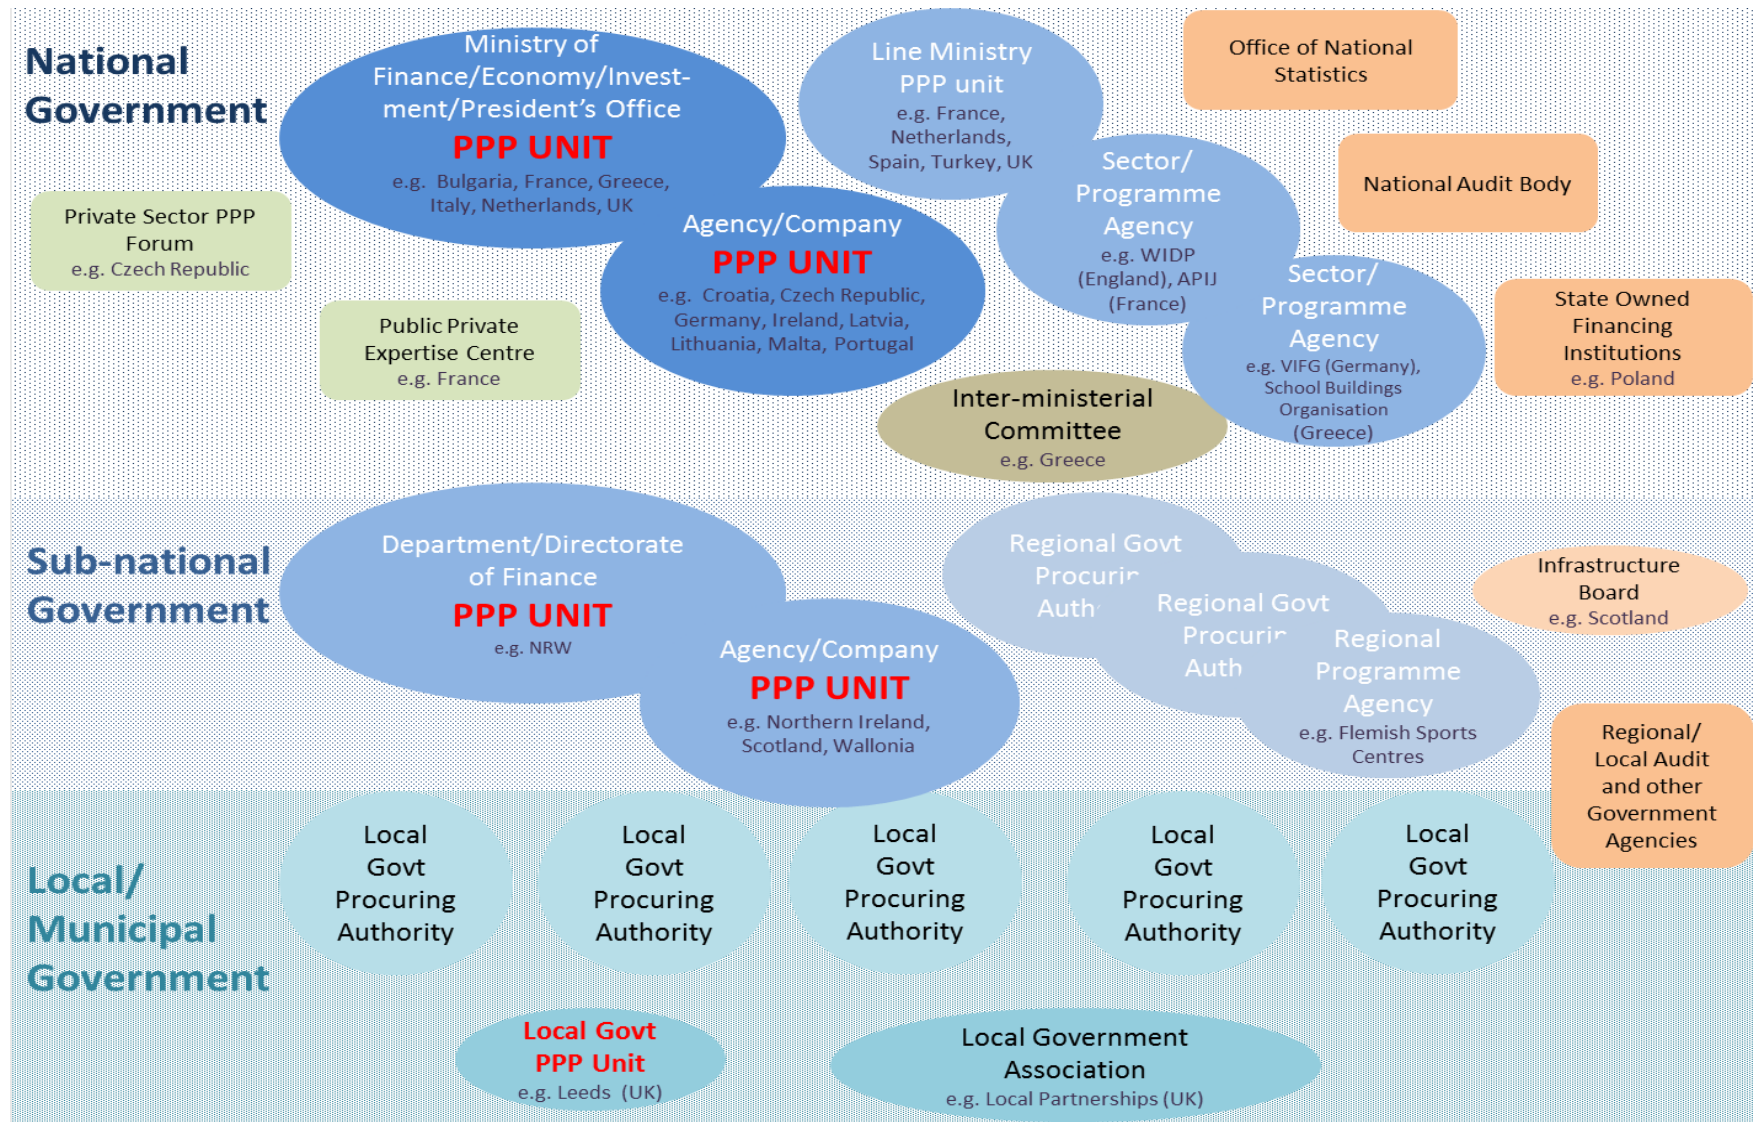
National Government

Ministry of Finance/Economy/Investment/President's Office
PPP UNIT
e.g. Bulgaria, France, Greece, Italy, Netherlands, UK

Line Ministry PPP unit
e.g. France, Netherlands, Spain, Turkey, UK

Office of National Statistics

National Audit Body

Private Sector PPP Forum
e.g. Czech Republic

Agency/Company
PPP UNIT
e.g. Croatia, Czech Republic, Germany, Ireland, Latvia, Lithuania, Malta, Portugal

Sector/ Programme Agency
e.g. WIDP (England), APIJ (France)

Sector/ Programme Agency
e.g. VIFG (Germany), School Buildings Organisation (Greece)

State Owned Financing Institutions
e.g. Poland

Public Private Expertise Centre
e.g. France

Inter-ministerial Committee
e.g. Greece

Sub-national Government

Department/Directorate of Finance
PPP UNIT
e.g. NRW

Agency/Company
PPP UNIT
e.g. Northern Ireland, Scotland, Wallonia

Regional Govt Procurir Auth

Regional Govt Procurir Auth

Regional Programme Agency
e.g. Flemish Sports Centres

Infrastructure Board
e.g. Scotland

Regional/ Local Audit and other Government Agencies

Local/ Municipal Government

Local Govt Procuring Authority

Local Govt Procuring Authority

Local Govt Procuring Authority

Local Govt Procuring Authority

Local Govt Procuring Authority

Local Govt PPP Unit
e.g. Leeds (UK)

Local Government Association
e.g. Local Partnerships (UK)